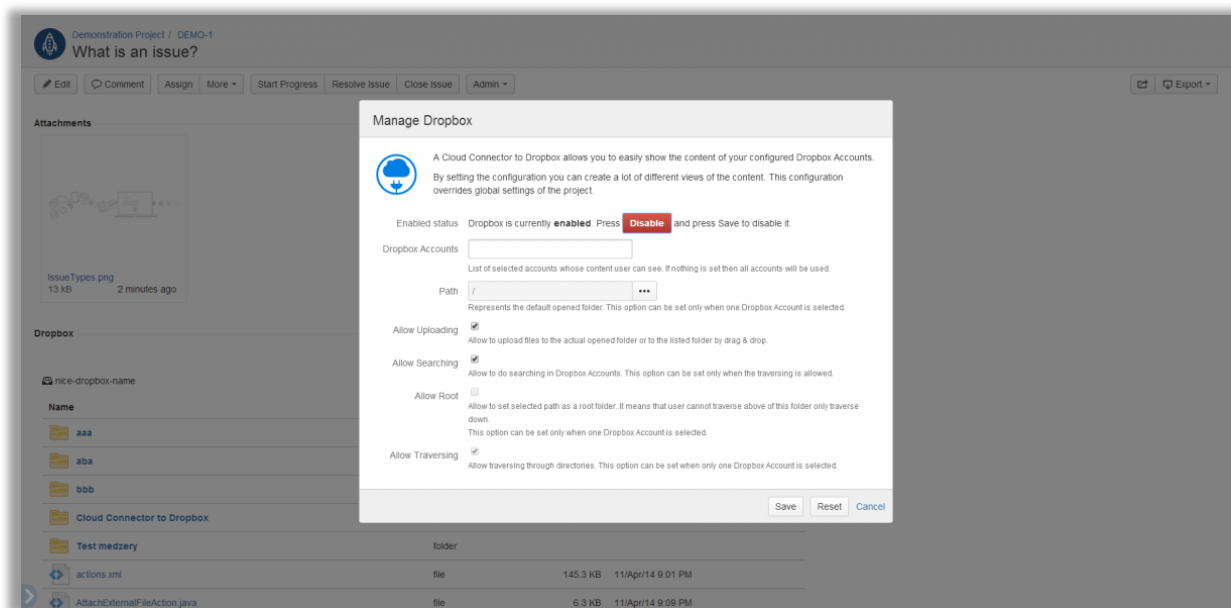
Demonstration Project / DEMO-1
What is an issue?

Edit | Comment | Assign | More | Start Progress | Resolve Issue | Close Issue | Admin

Export

Attachments

IssueTypes.png
13 KB 2 minutes ago

Dropbox

nice-dropbox-name

Name

aaa

aba

bbb

Cloud Connector to Dropbox

Test medzery folder

actions.xml file 145.3 KB 11/Apr/14 9:01 PM

AttachExternalFileAction.java file 6.3 KB 11/Apr/14 9:09 PM

Manage Dropbox

A Cloud Connector to Dropbox allows you to easily show the content of your configured Dropbox Accounts.

By setting the configuration you can create a lot of different views of the content. This configuration overrides global settings of the project.

Enabled status Dropbox is currently **enabled**. Press Disable and press Save to disable it.

Dropbox Accounts

List of selected accounts whose content user can see. If nothing is set then all accounts will be used.

Path /

Represents the default opened folder. This option can be set only when one Dropbox Account is selected.

Allow Uploading

Allow to upload files to the actual opened folder or to the listed folder by drag & drop.

Allow Searching

Allow to do searching in Dropbox Accounts. This option can be set only when the traversing is allowed.

Allow Root

Allow to set selected path as a root folder. It means that user cannot traverse above of this folder only traverse down.

This option can be set only when one Dropbox Account is selected.

Allow Traversing

Allow traversing through directories. This option can be set when only one Dropbox Account is selected.

Save Reset Cancel